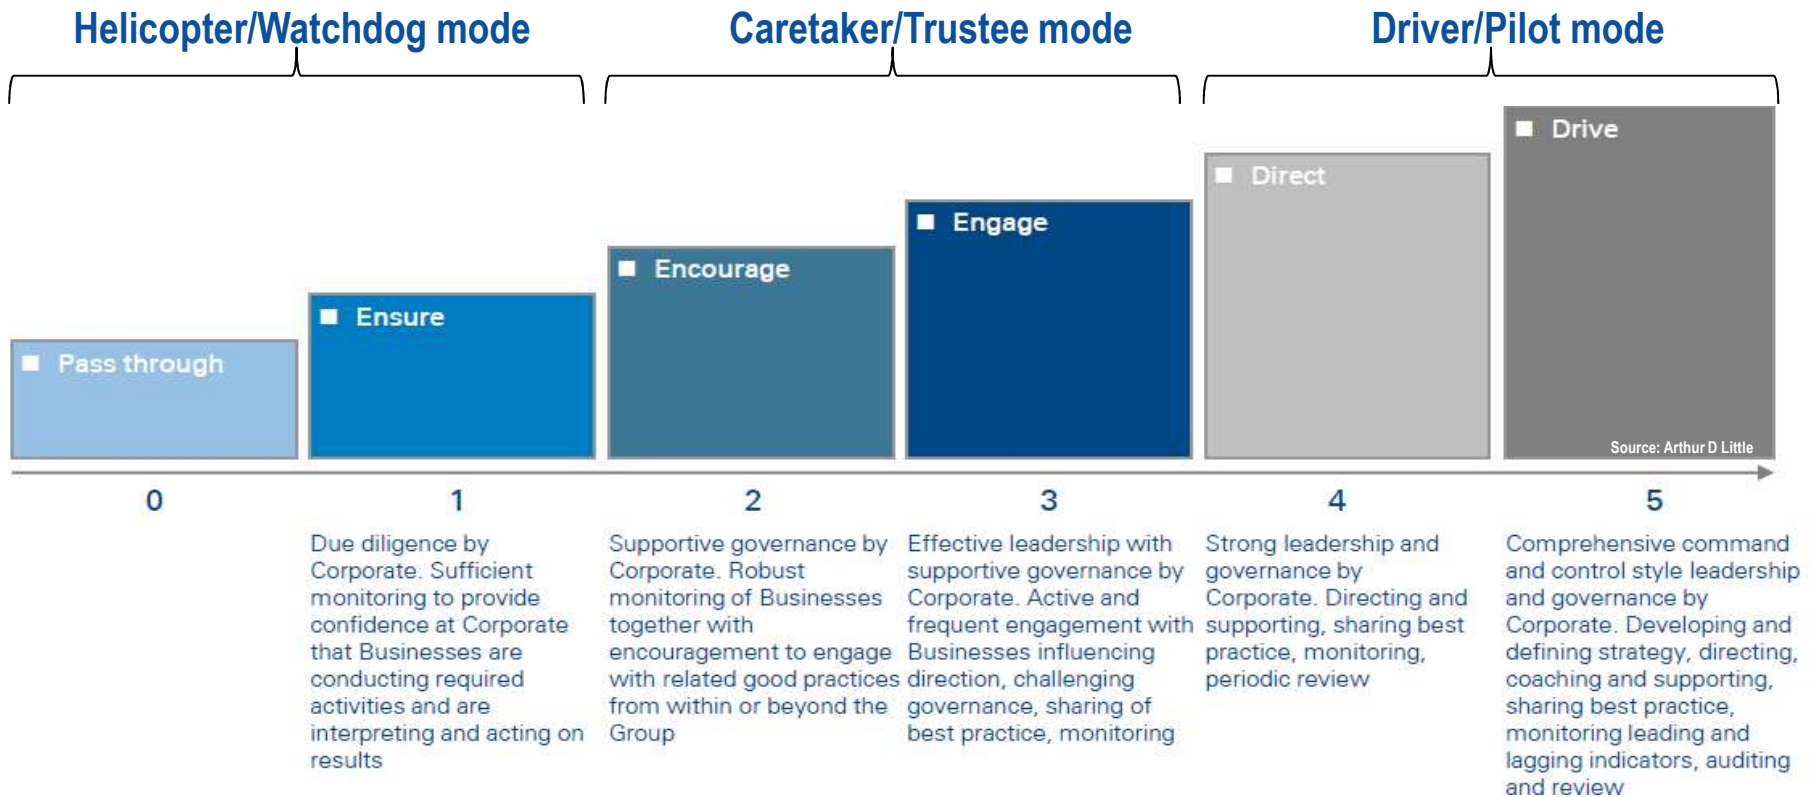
Helicopter/Watchdog mode

Caretaker/Trustee mode

Driver/Pilot mode

Pass through

Ensure

Encourage

Engage

Direct

Drive

Source: Arthur D Little

0

1

Due diligence by Corporate. Sufficient monitoring to provide confidence at Corporate that Businesses are conducting required activities and are interpreting and acting on results

2

Supportive governance by Corporate. Robust monitoring of Businesses together with encouragement to engage with related good practices from within or beyond the Group

3

Effective leadership with supportive governance by Corporate. Active and frequent engagement with Businesses influencing direction, challenging governance, sharing of best practice, monitoring

4

Strong leadership and governance by Corporate. Directing and supporting, sharing best practice, monitoring, periodic review

5

Comprehensive command and control style leadership and governance by Corporate. Developing and defining strategy, directing, coaching and supporting, sharing best practice, monitoring leading and lagging indicators, auditing and review